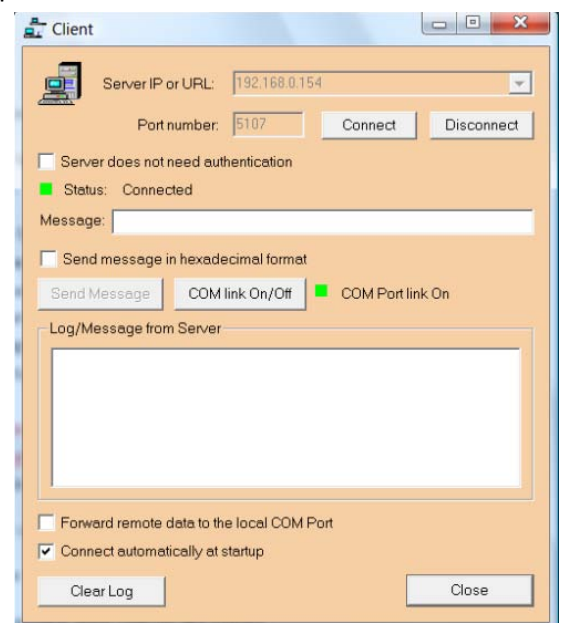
Client

Server IP or URL: 192.168.0.154

Port number: 5107 Connect Disconnect

Server does not need authentication

Status: Connected

Message:

Send message in hexadecimal format

Send Message COM link On/Off COM Port link On

Log/Message from Server

Forward remote data to the local COM Port

Connect automatically at startup

Clear Log Close